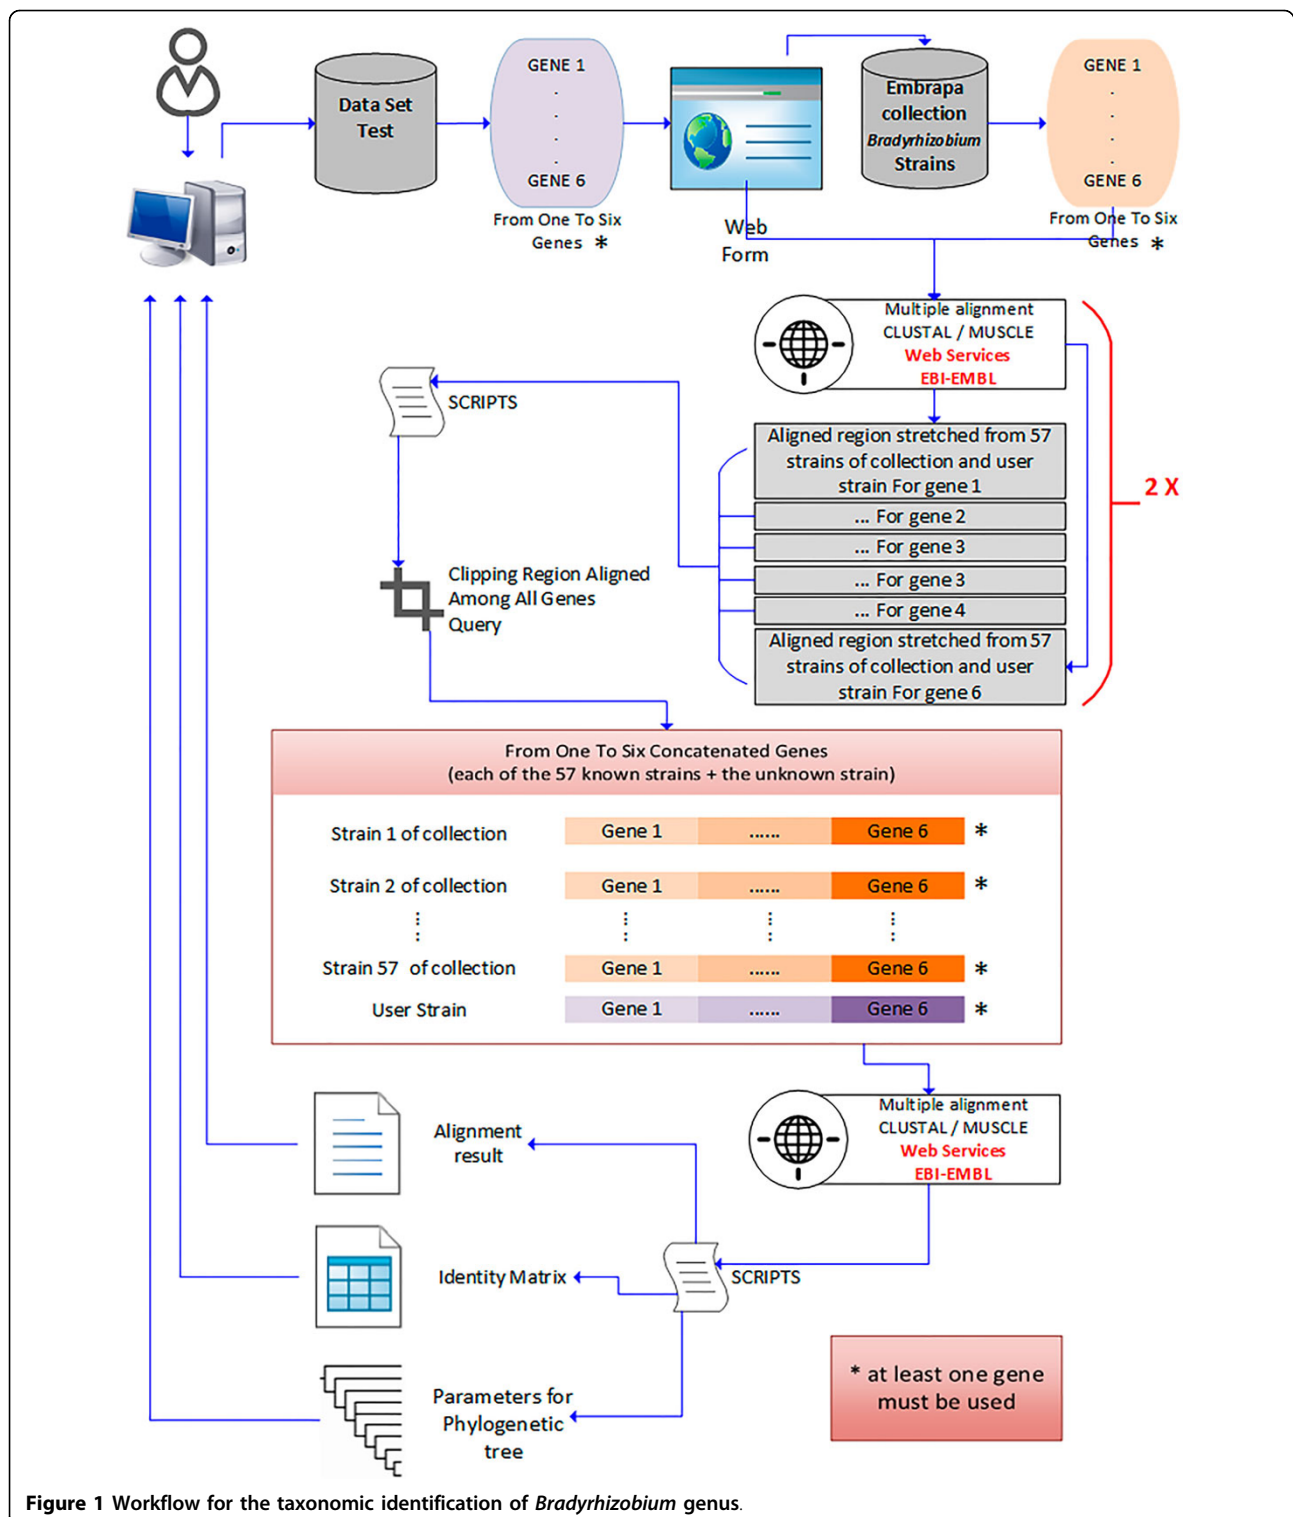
Data Set Test

GENE 1
.
.
.
GENE 6

From One To Six Genes *

Web Form

Embrapa collection *Bradyrhizobium* Strains

GENE 1
.
.
.
GENE 6

From One To Six Genes *

Multiple alignment CLUSTAL / MUSCLE Web Services EBI-EMBL

SCRIPTS

Aligned region stretched from 57 strains of collection and user strain For gene 1

... For gene 2

... For gene 3

... For gene 3

... For gene 4

Aligned region stretched from 57 strains of collection and user strain For gene 6

2 X

Clipping Region Aligned Among All Genes Query

From One To Six Concatenated Genes
(each of the 57 known strains + the unknown strain)

| | | | | |
|---|---|---|---|---|
| Strain 1 of collection | Gene 1 | ...... | Gene 6 | * |
| Strain 2 of collection | Gene 1 | ...... | Gene 6 | * |
| ⋮ | ⋮ | ⋮ | ⋮ | |
| Strain 57 of collection | Gene 1 | ...... | Gene 6 | * |
| User Strain | Gene 1 | ...... | Gene 6 | * |

Multiple alignment CLUSTAL / MUSCLE Web Services EBI-EMBL

Alignment result

Identity Matrix

SCRIPTS

Parameters for Phylogenetic tree

* at least one gene must be used

**Figure 1** Workflow for the taxonomic identification of *Bradyrhizobium* genus.